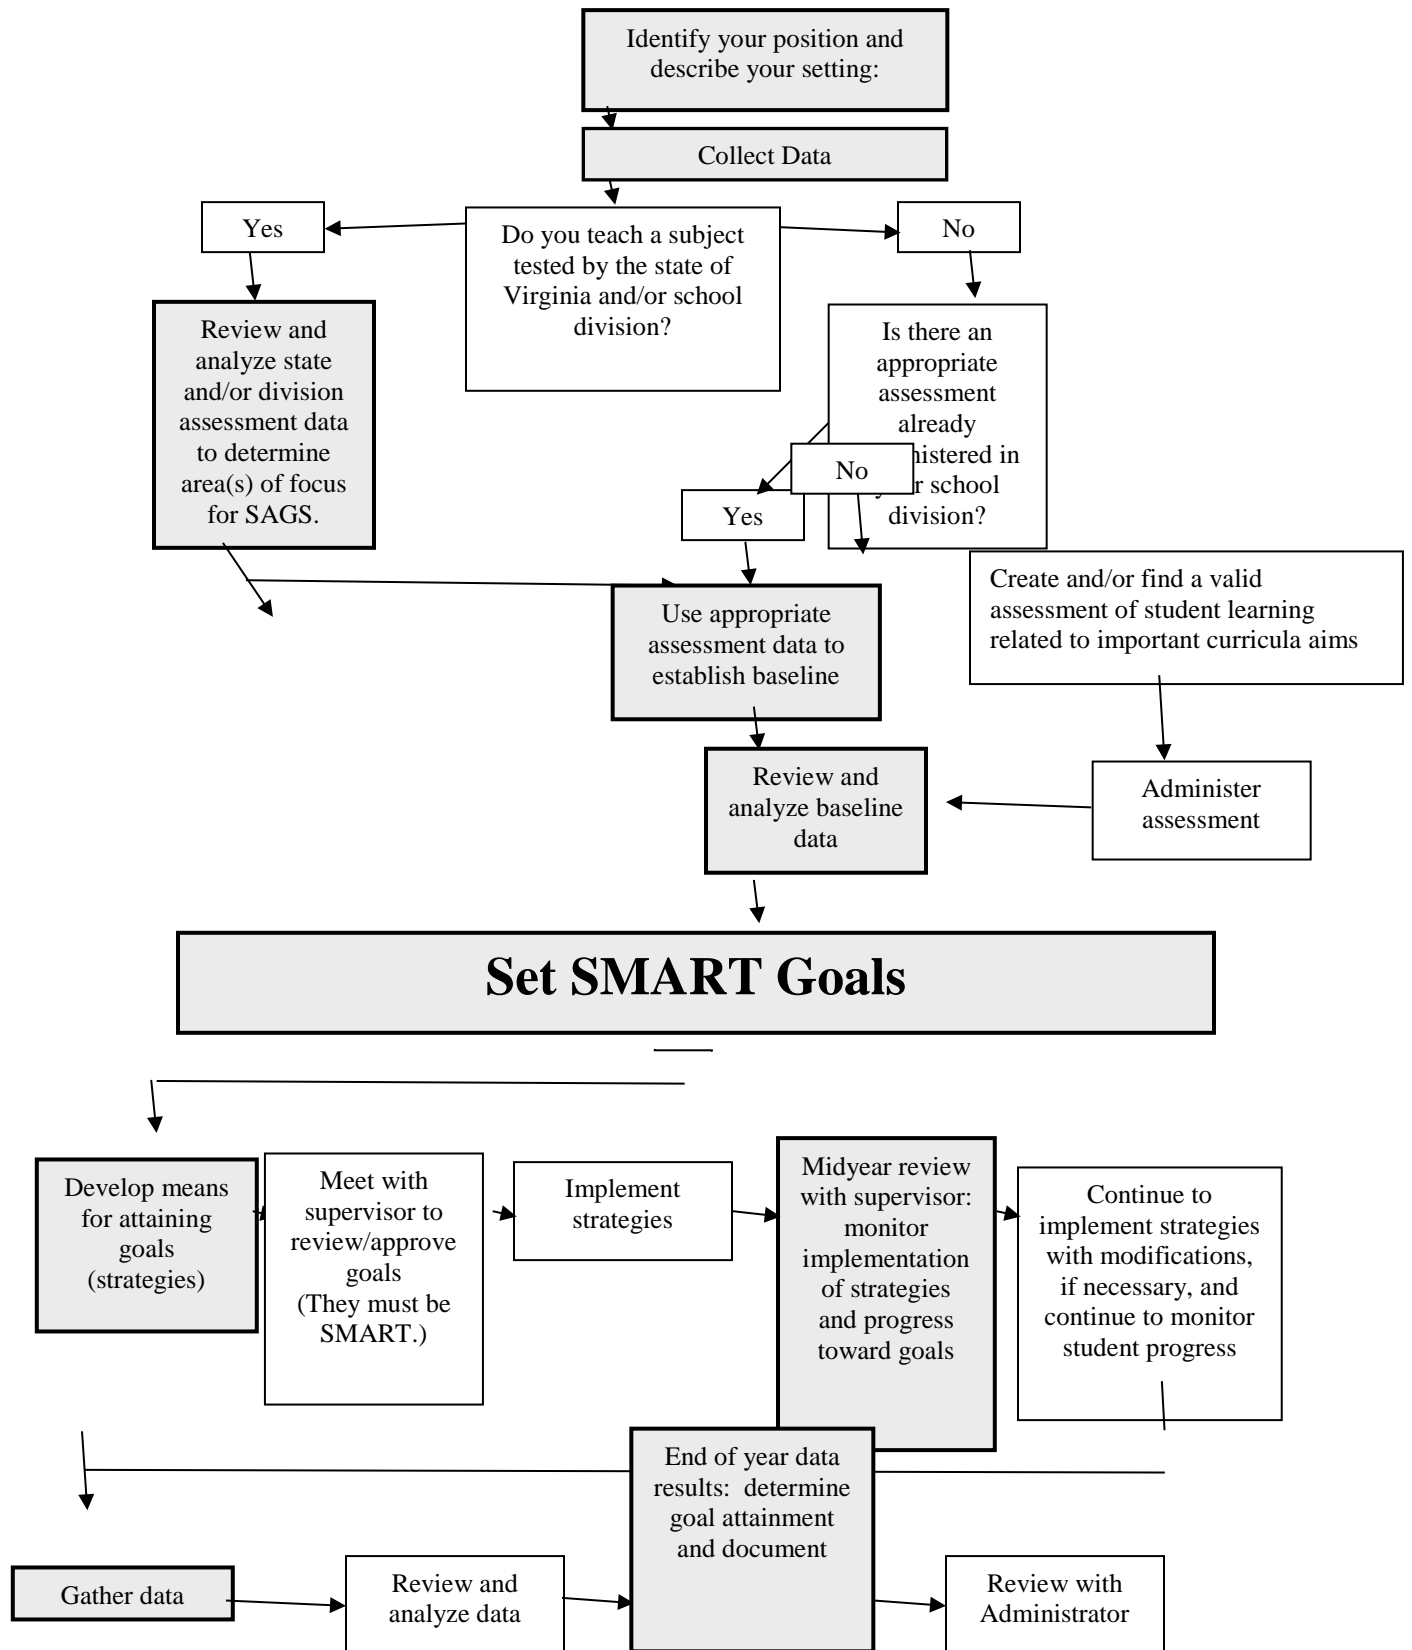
Identify your position and describe your setting:

Collect Data

Do you teach a subject tested by the state of Virginia and/or school division?

Yes

No

Review and analyze state and/or division assessment data to determine area(s) of focus for SAGS.

Is there an appropriate assessment already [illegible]inistered in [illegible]r school division?

No

Yes

Create and/or find a valid assessment of student learning related to important curricula aims

Use appropriate assessment data to establish baseline

Review and analyze baseline data

Administer assessment

Set SMART Goals

Develop means for attaining goals (strategies)

Meet with supervisor to review/approve goals (They must be SMART.)

Implement strategies

Midyear review with supervisor: monitor implementation of strategies and progress toward goals

Continue to implement strategies with modifications, if necessary, and continue to monitor student progress

End of year data results: determine goal attainment and document

Gather data

Review and analyze data

Review with Administrator